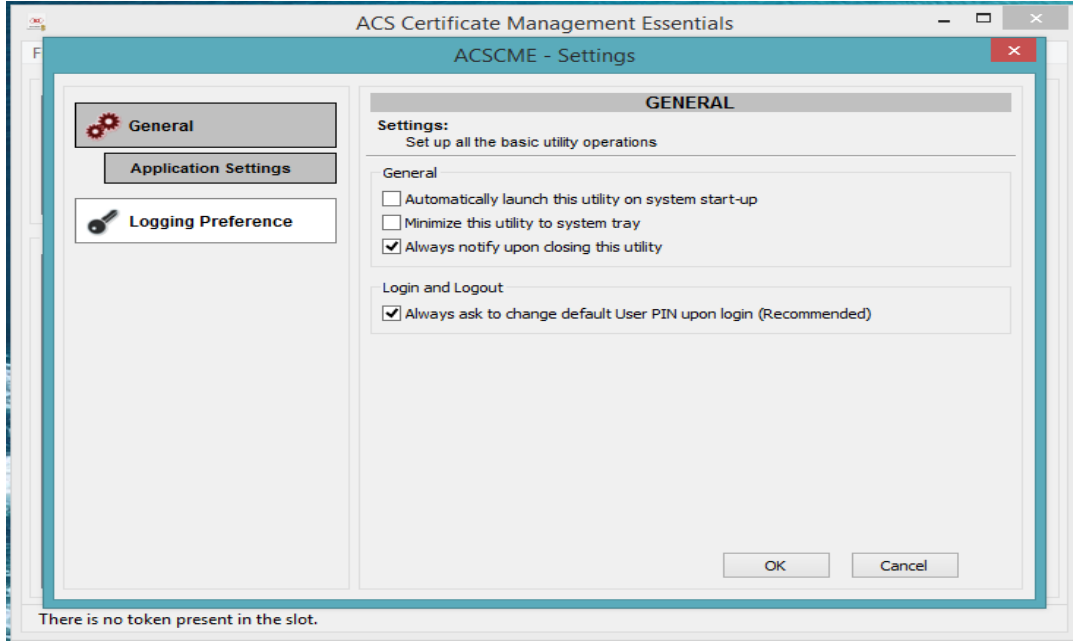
ACS Certificate Management Essentials

F

ACSCME - Settings

General

Application Settings

Logging Preference

GENERAL

Settings:
Set up all the basic utility operations

General

Automatically launch this utility on system start-up

Minimize this utility to system tray

Always notify upon closing this utility

Login and Logout

Always ask to change default User PIN upon login (Recommended)

OK

Cancel

There is no token present in the slot.